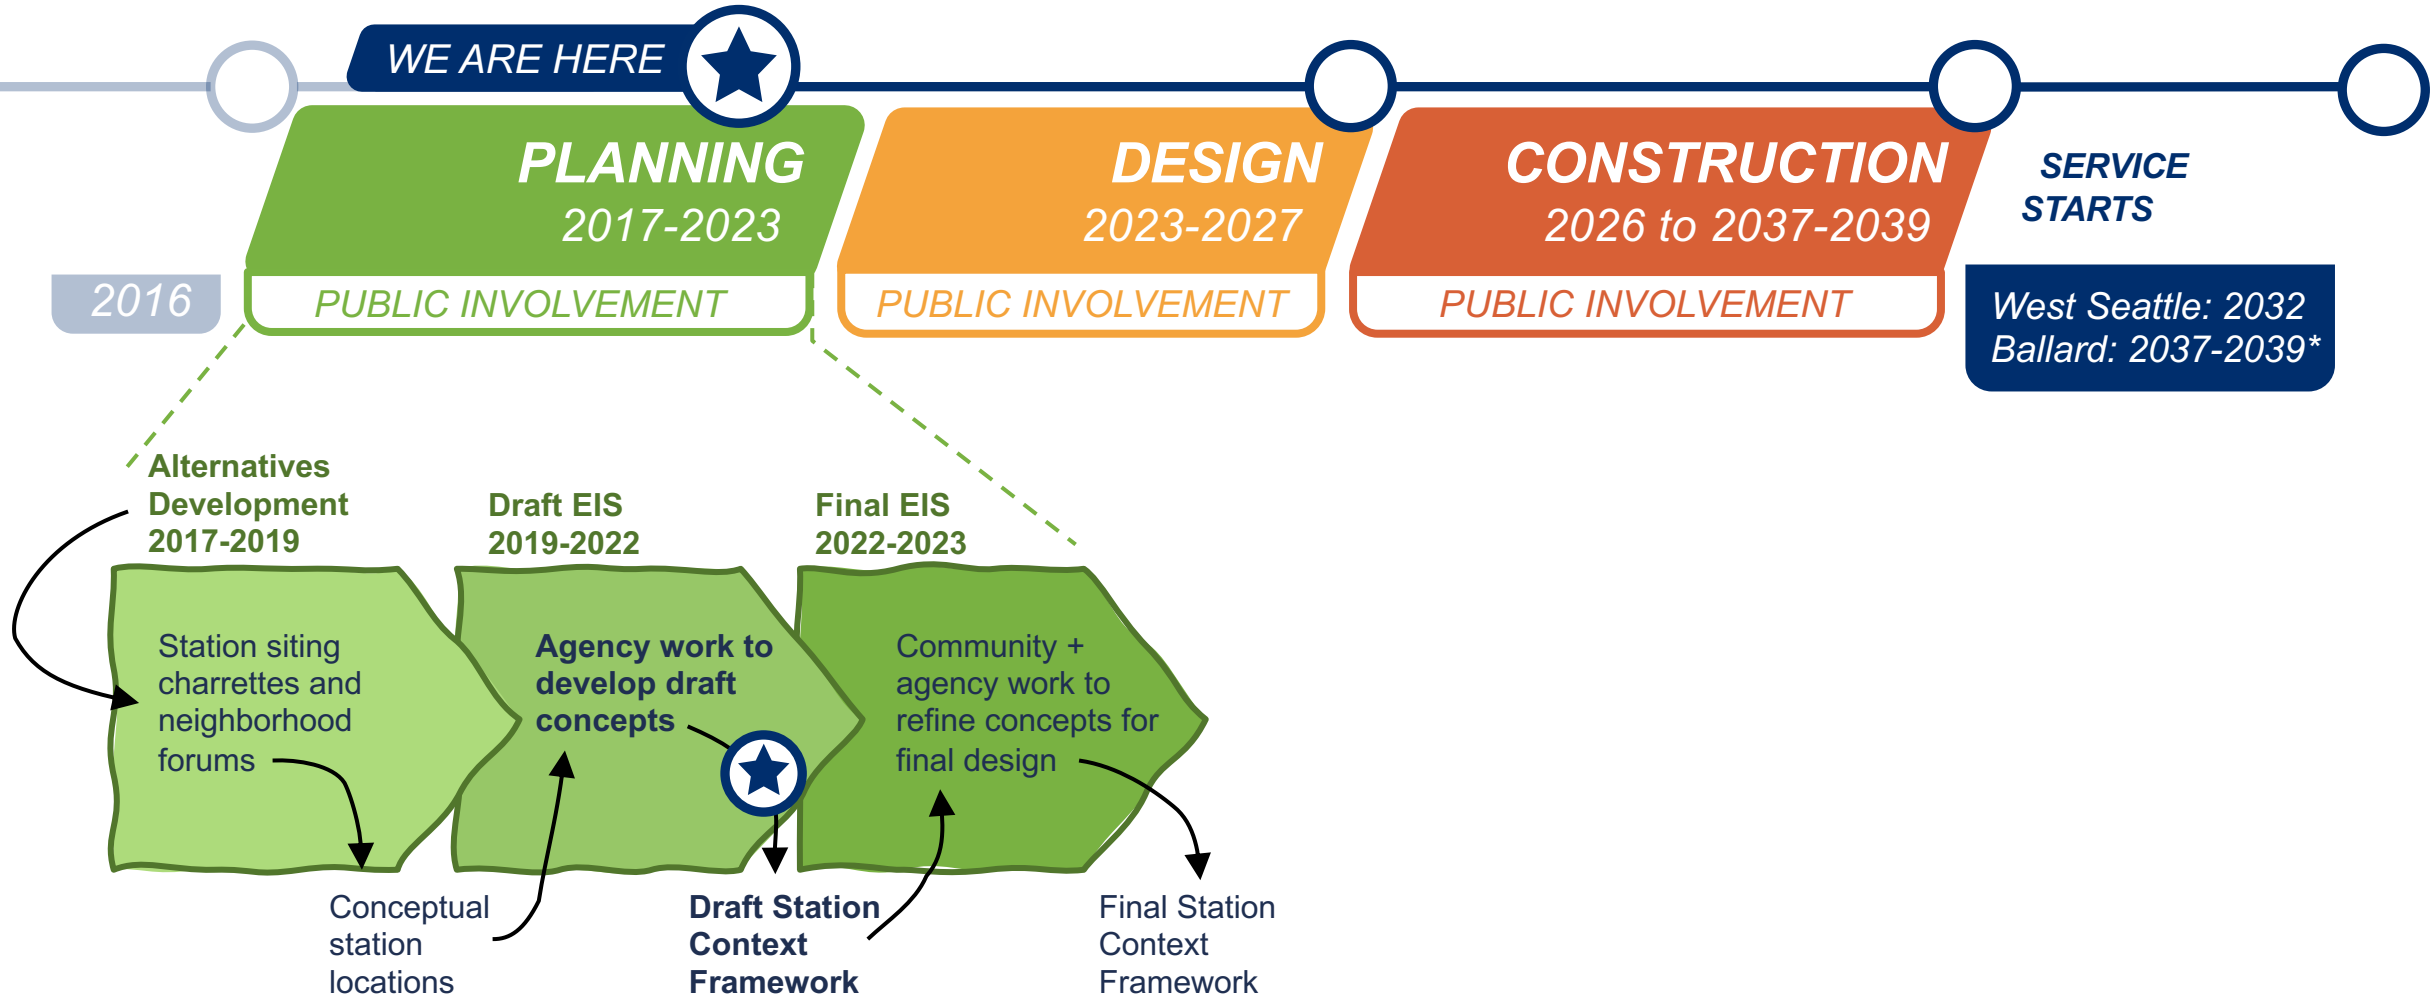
WE ARE HERE

2016

PLANNING
2017-2023
PUBLIC INVOLVEMENT

DESIGN
2023-2027
PUBLIC INVOLVEMENT

CONSTRUCTION
2026 to 2037-2039
PUBLIC INVOLVEMENT

SERVICE STARTS
West Seattle: 2032
Ballard: 2037-2039*

Alternatives Development 2017-2019

Station siting charrettes and neighborhood forums

Draft EIS 2019-2022

Agency work to develop draft concepts

Final EIS 2022-2023

Community + agency work to refine concepts for final design

Conceptual station locations

Draft Station Context Framework

Final Station Context Framework